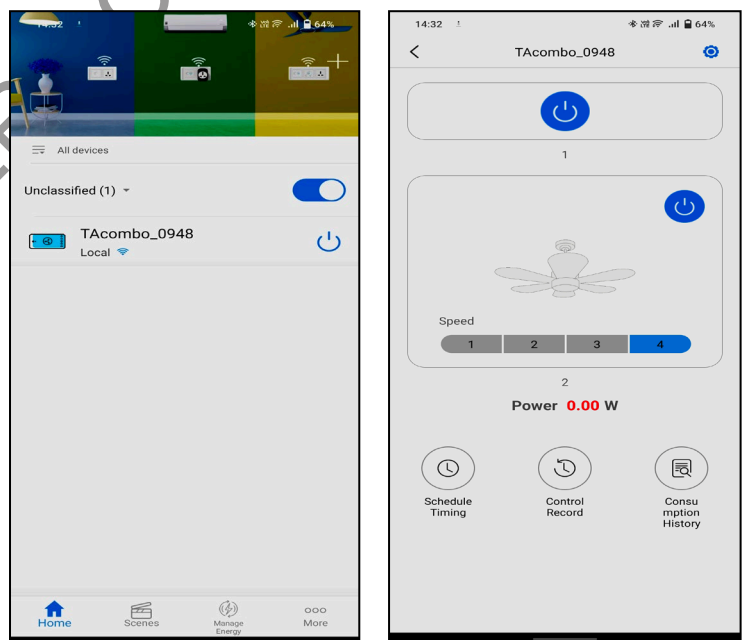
14:32 64%

All devices

Unclassified (1)

TAcombo_0948
Local

Home
Scenes
Manage Energy
More

14:32 64%

TAcombo_0948

1

Speed

| 1 | 2 | 3 | 4 |
|---|---|---|---|

2

Power 0.00 W

Schedule Timing

Control Record

Consu mption History